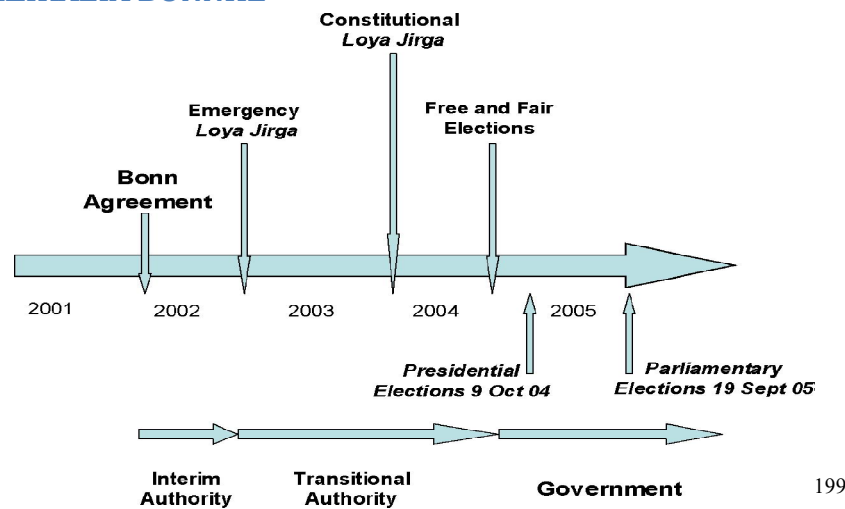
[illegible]

Constitutional *Loya Jirga*

Emergency *Loya Jirga*

Free and Fair Elections

Bonn Agreement

2001

2002

2003

2004

2005

*Presidential Elections 9 Oct 04*

*Parliamentary Elections 19 Sept 05*

Interim Authority

Transitional Authority

Government

199